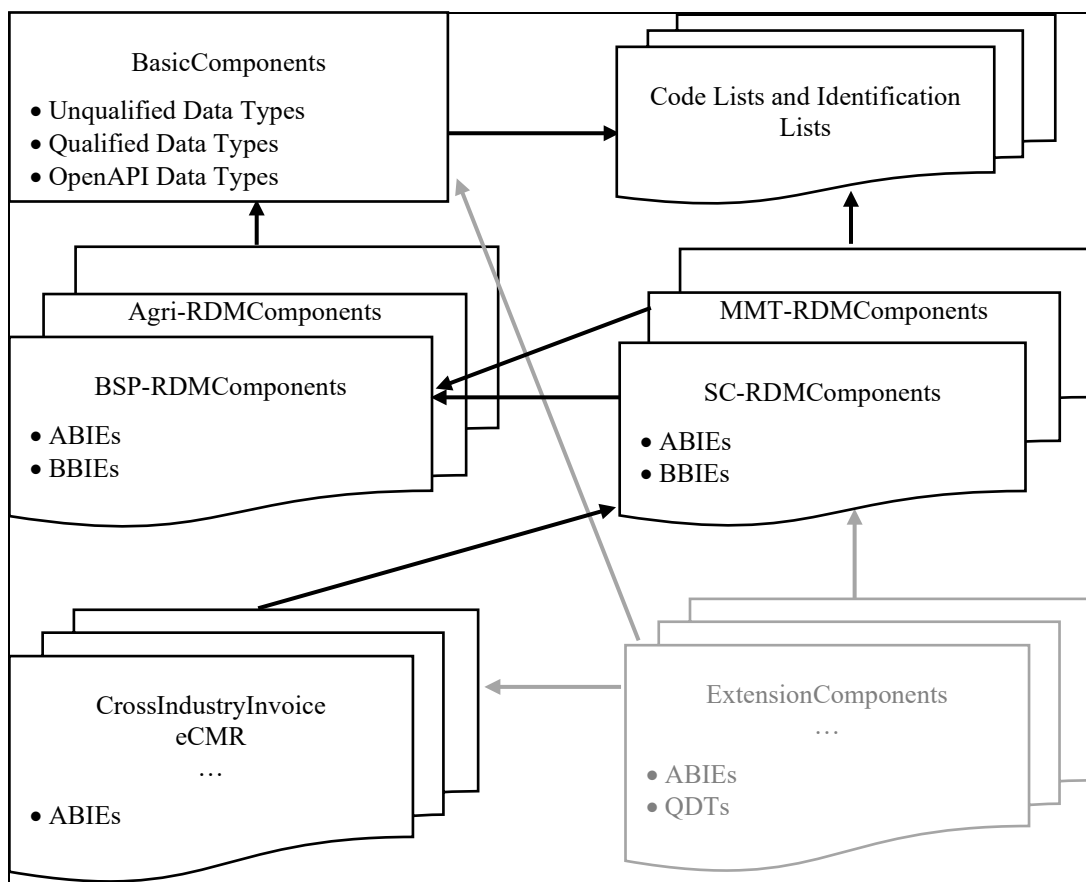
BasicComponents

• Unqualified Data Types
• Qualified Data Types
• OpenAPI Data Types

Code Lists and Identification Lists

Agri-RDMComponents

BSP-RDMComponents

• ABIEs
• BBIEs

MMT-RDMComponents

SC-RDMComponents

• ABIEs
• BBIEs

CrossIndustryInvoice
eCMR
…

• ABIEs

ExtensionComponents
…

• ABIEs
• QDTs